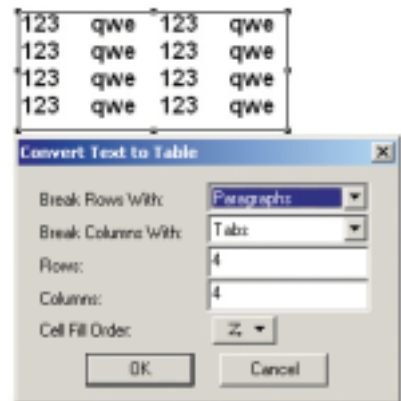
| 123 | qwe | 123 | qwe |
|---|---|---|---|
| 123 | qwe | 123 | qwe |
| 123 | qwe | 123 | qwe |
| 123 | qwe | 123 | qwe |

Convert Text to Table

×

Break Rows With: Paragraphs

Break Columns With: Tabs

Rows: 4

Columns: 4

Cell Fill Order: Z

OK

Cancel